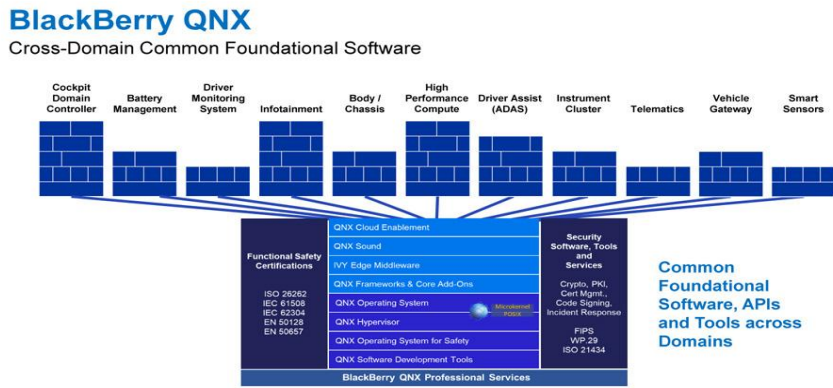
BlackBerry QNX

Cross-Domain Common Foundational Software

Cockpit Domain Controller

Battery Management

Driver Monitoring System

Infotainment

Body / Chassis

High Performance Compute

Driver Assist (ADAS)

Instrument Cluster

Telematics

Vehicle Gateway

Smart Sensors

Functional Safety Certifications

ISO 26262
IEC 61508
IEC 62304
EN 50128
EN 50657

QNX Cloud Enablement

QNX Sound

IVY Edge Middleware

QNX Frameworks & Core Add-Ons

QNX Operating System

Microkernel POSIX

QNX Hypervisor

QNX Operating System for Safety

QNX Software Development Tools

Security Software, Tools and Services

Crypto, PKI, Cert Mgmt., Code Signing, Incident Response

FIPS
WP.29
ISO 21434

BlackBerry QNX Professional Services

Common Foundational Software, APIs and Tools across Domains